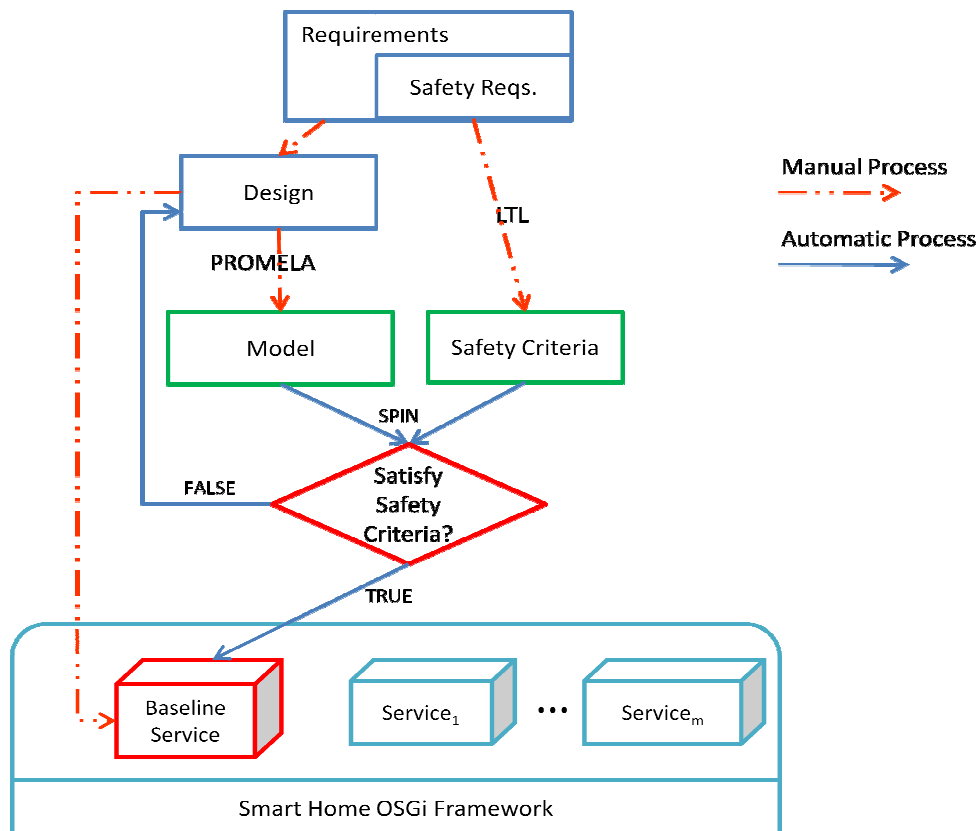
Requirements

Safety Reqs.

Manual Process

Design

LTL

Automatic Process

PROMELA

Model

Safety Criteria

SPIN

FALSE

Satisfy Safety Criteria?

TRUE

Baseline Service

Service$_1$

...

Service$_m$

Smart Home OSGi Framework